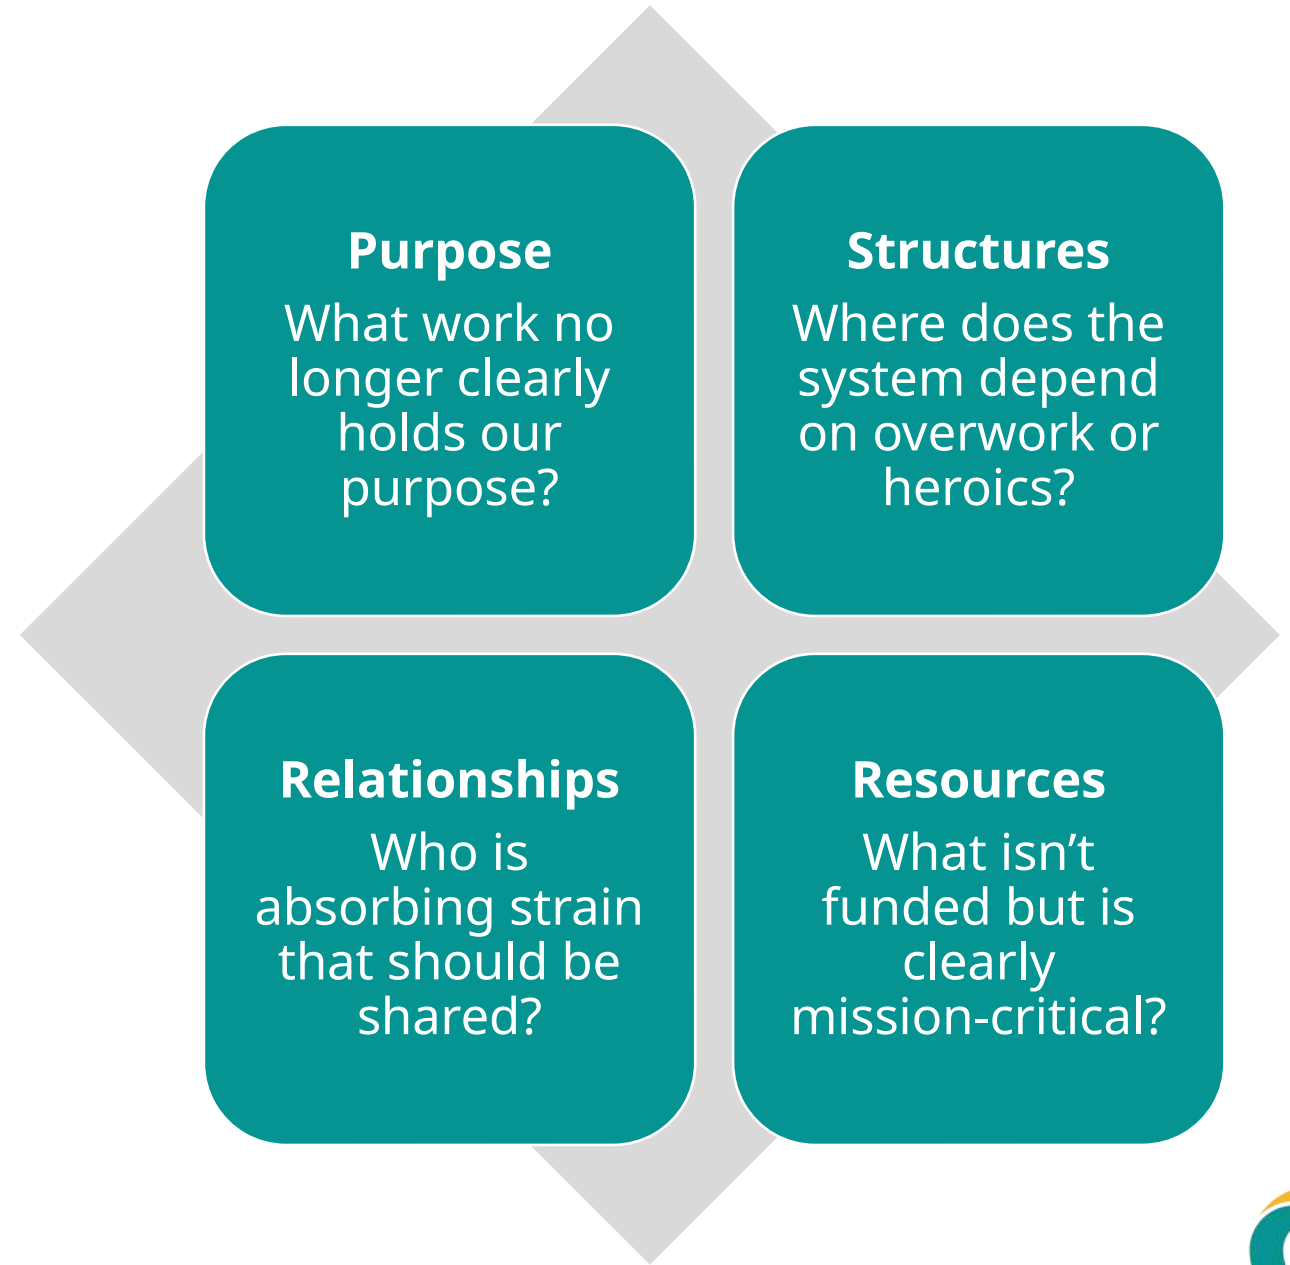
Purpose
What work no longer clearly holds our purpose?

Structures
Where does the system depend on overwork or heroics?

Relationships
Who is absorbing strain that should be shared?

Resources
What isn’t funded but is clearly mission-critical?